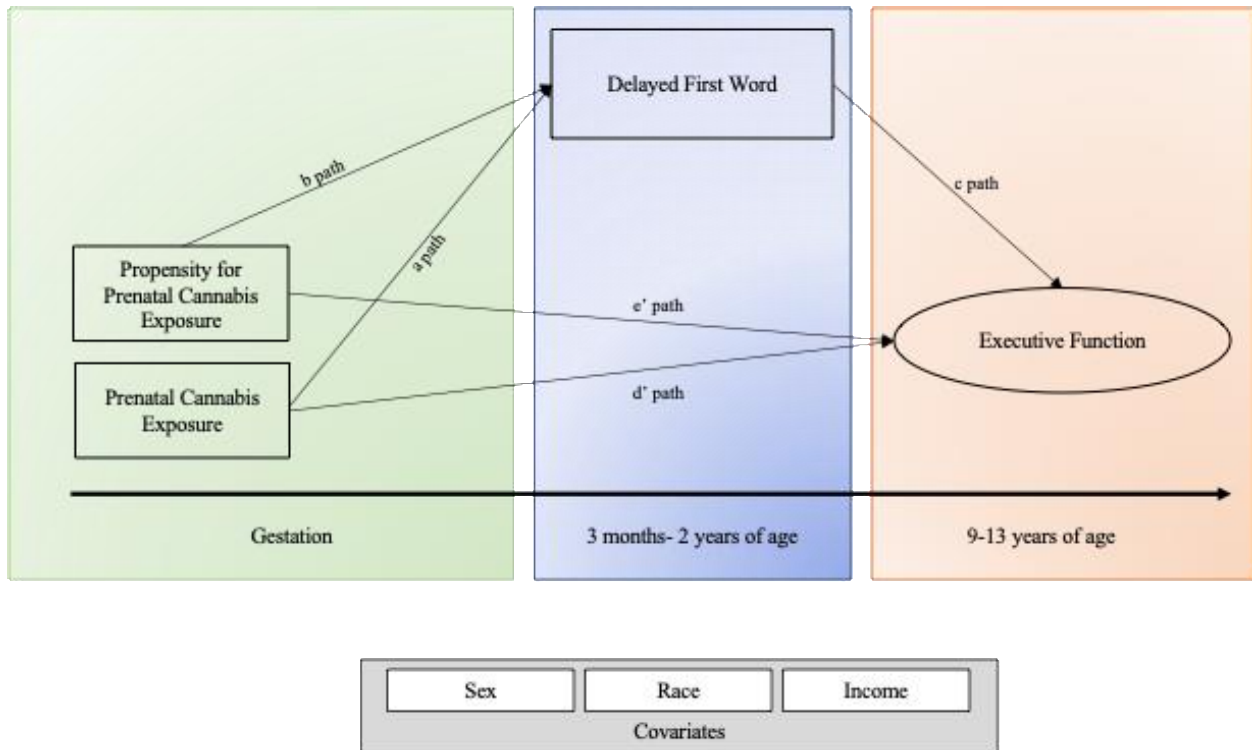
Delayed First Word

b path

a path

c path

Propensity for Prenatal Cannabis Exposure

e' path

Executive Function

Prenatal Cannabis Exposure

d' path

Gestation

3 months- 2 years of age

9-13 years of age

Sex

Race

Income

Covariates